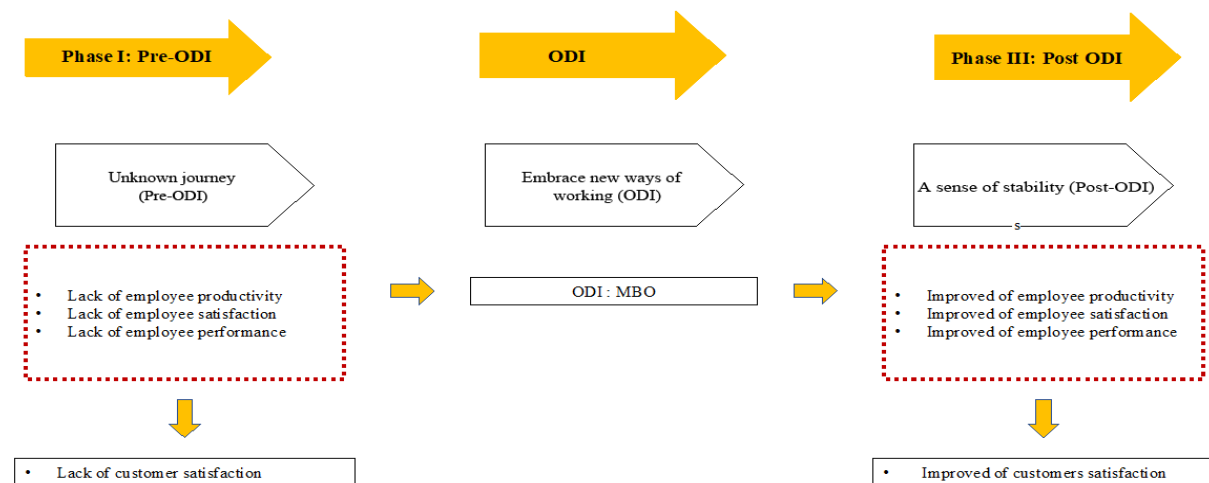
Phase I: Pre-ODI

ODI

Phase III: Post ODI

Unknown journey (Pre-ODI)

Embrace new ways of working (ODI)

A sense of stability (Post-ODI)

s

- Lack of employee productivity
- Lack of employee satisfaction
- Lack of employee performance

ODI : MBO

- Improved of employee productivity
- Improved of employee satisfaction
- Improved of employee performance

- Lack of customer satisfaction

- Improved of customers satisfaction